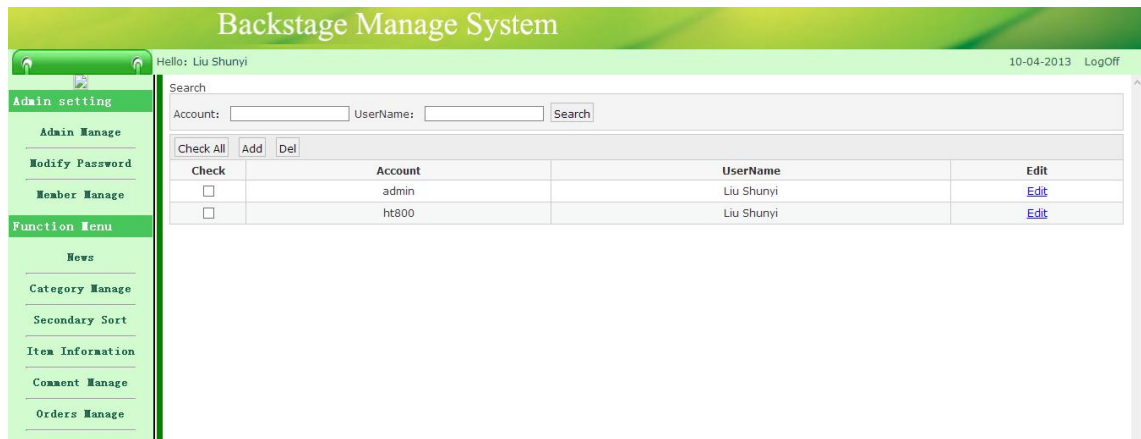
Backstage Manage System

Hello: Liu Shunyi

10-04-2013 LogOff

Admin setting

Admin Manage

Modify Password

Member Manage

Function Menu

News

Category Manage

Secondary Sort

Item Information

Comment Manage

Orders Manage

Search

Account: UserName: Search

Check All Add Del

| Check | Account | UserName | Edit |
|---|---|---|---|
| ☐ | admin | Liu Shunyi | Edit |
| ☐ | ht800 | Liu Shunyi | Edit |